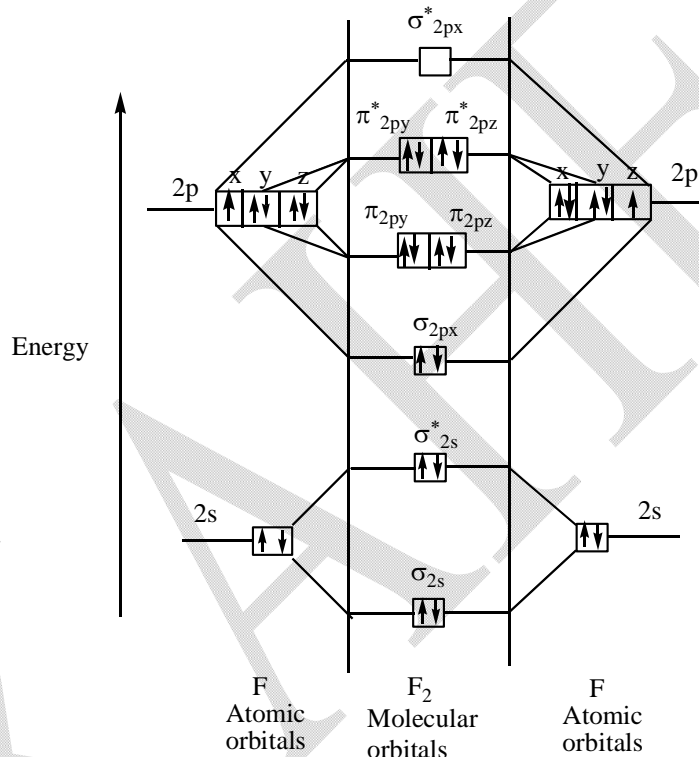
$\sigma^*_{2px}$

$\pi^*_{2py}$ $\pi^*_{2pz}$

2p x y z

x y z 2p

$\pi_{2py}$ $\pi_{2pz}$

Energy

$\sigma_{2px}$

$\sigma^*_{2s}$

2s

2s

$\sigma_{2s}$

F Atomic orbitals

$F_2$ Molecular orbitals

F Atomic orbitals